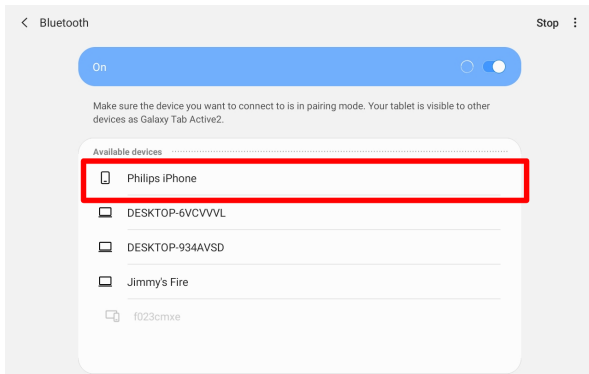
< Bluetooth

Stop ⋮

On

Make sure the device you want to connect to is in pairing mode. Your tablet is visible to other devices as Galaxy Tab Active2.

Available devices

Philips iPhone

DESKTOP-6VCVVVL

DESKTOP-934AVSD

Jimmy's Fire

f023cmxe